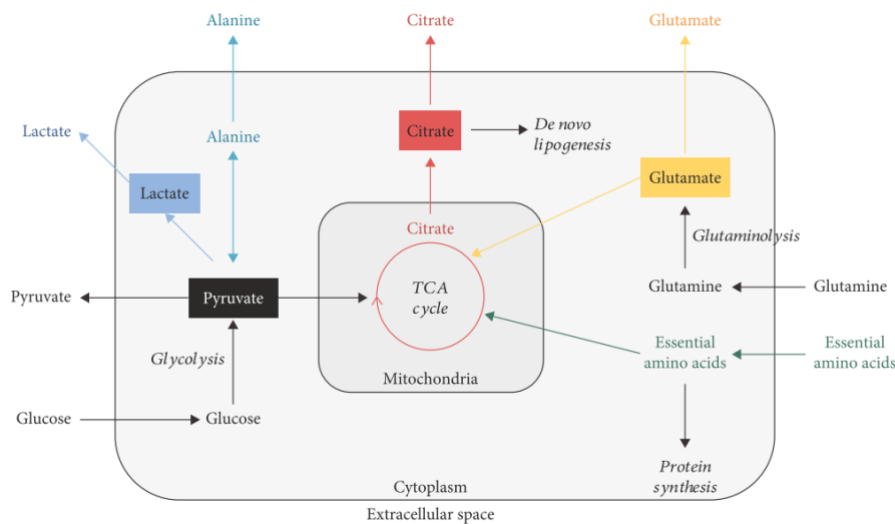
Alanine

Citrate

Glutamate

Lactate

Alanine

Citrate

De novo lipogenesis

Lactate

Glutamate

Citrate

Glutaminolysis

TCA cycle

Pyruvate

Pyruvate

Glutamine

Glutamine

Glycolysis

Essential amino acids

Essential amino acids

Mitochondria

Glucose

Glucose

Protein synthesis

Cytoplasm

Extracellular space